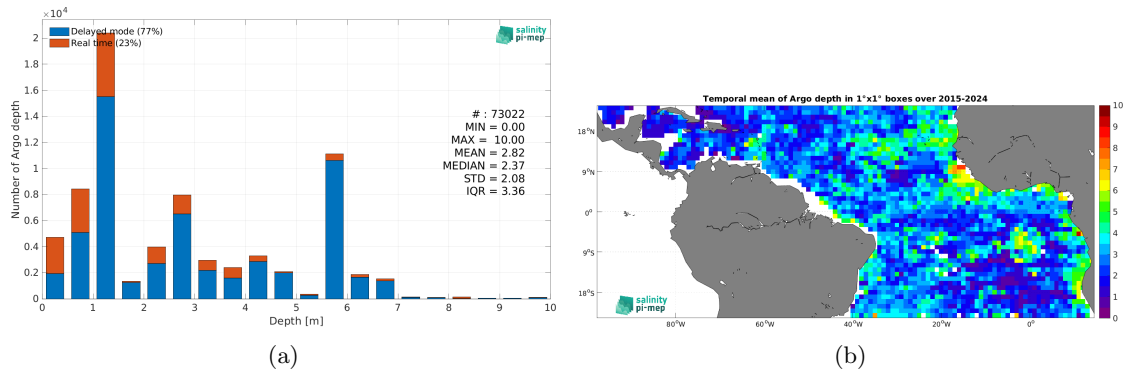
$\times 10^4$

Delayed mode (77%)
Real time (23%)

salinity pi-mep

# : 73022
MIN = 0.00
MAX = 10.00
MEAN = 2.82
MEDIAN = 2.37
STD = 2.08
IQR = 3.36

Number of Argo depth

2
1.8
1.6
1.4
1.2
1
0.8
0.6
0.4
0.2
0

0 1 2 3 4 5 6 7 8 9 10

Depth [m]

(a)

Temporal mean of Argo depth in 1°x1° boxes over 2015-2024

18°N
9°N
0°
9°S
18°S

80°W 60°W 40°W 20°W 0°

salinity pi-mep

10
9
8
7
6
5
4
3
2
1
0

(b)